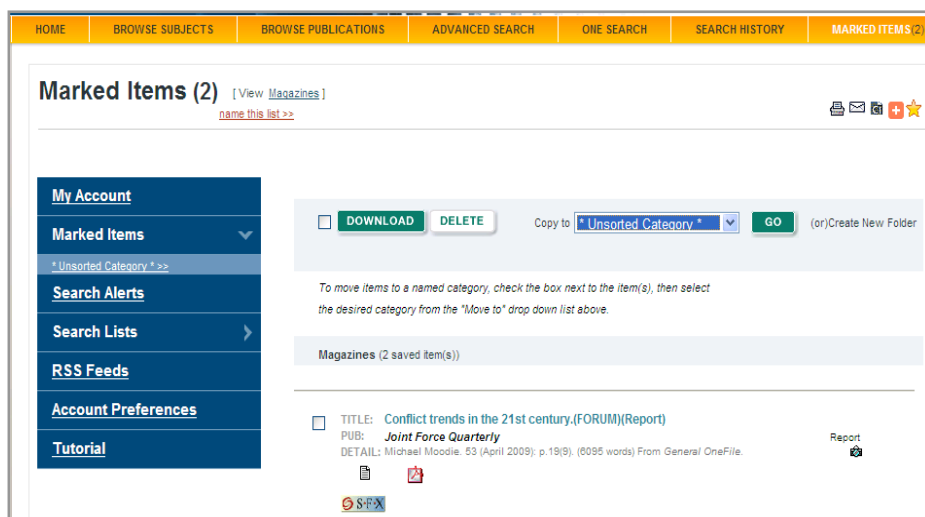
HOME | BROWSE SUBJECTS | BROWSE PUBLICATIONS | ADVANCED SEARCH | ONE SEARCH | SEARCH HISTORY | MARKED ITEMS(2)

Marked Items (2) [ View Magazines ]
name this list >>

My Account
Marked Items
* Unsorted Category * >>
Search Alerts
Search Lists
RSS Feeds
Account Preferences
Tutorial

DOWNLOAD DELETE Copy to * Unsorted Category * GO (or)Create New Folder

To move items to a named category, check the box next to the item(s), then select the desired category from the "Move to" drop down list above.

Magazines (2 saved item(s))

TITLE: Conflict trends in the 21st century.(FORUM)(Report)
PUB: Joint Force Quarterly
DETAIL: Michael Moodie. 53 (April 2009): p.19(9). (6095 words) From General OneFile.

Report

S·F·X